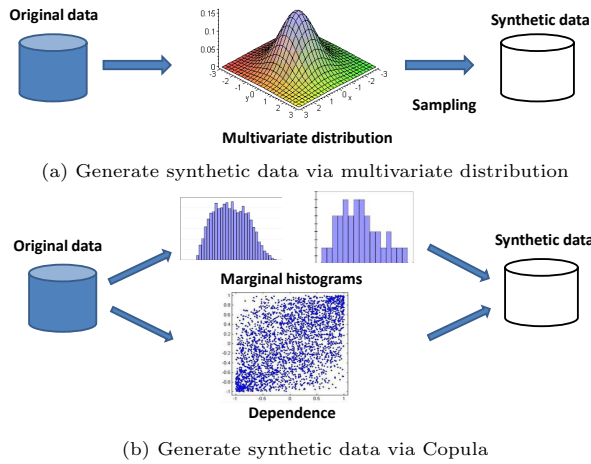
Original data

0.15
0.1
0.05
0
-3
-2
-1
0
1
2
3
y
3
2
1
0
-1
-2
-3
x

Synthetic data

Sampling

Multivariate distribution

(a) Generate synthetic data via multivariate distribution

Original data

Marginal histograms

Dependence

Synthetic data

(b) Generate synthetic data via Copula